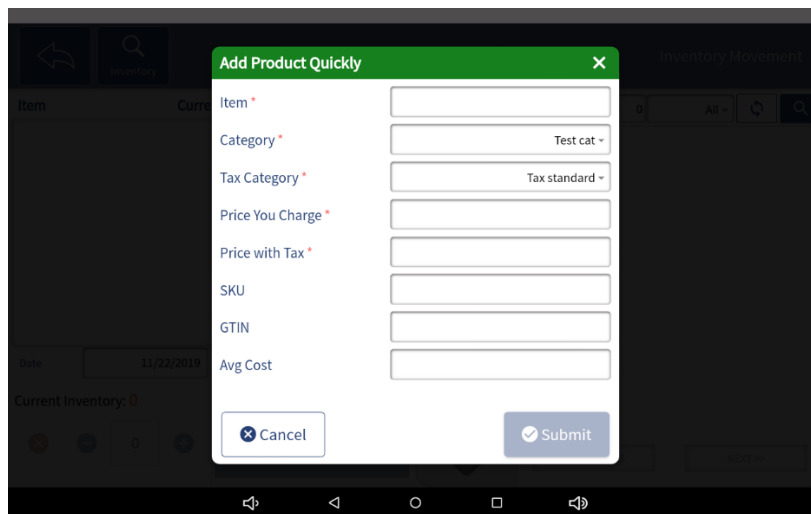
Inventory

Inventory Movement

Item

Curre

0

All

Add Product Quickly

Item *

Category *

Test cat

Tax Category *

Tax standard

Price You Charge *

Price with Tax *

SKU

GTIN

Avg Cost

Cancel

Submit

Date

11/22/2019

Current Inventory: 0

0